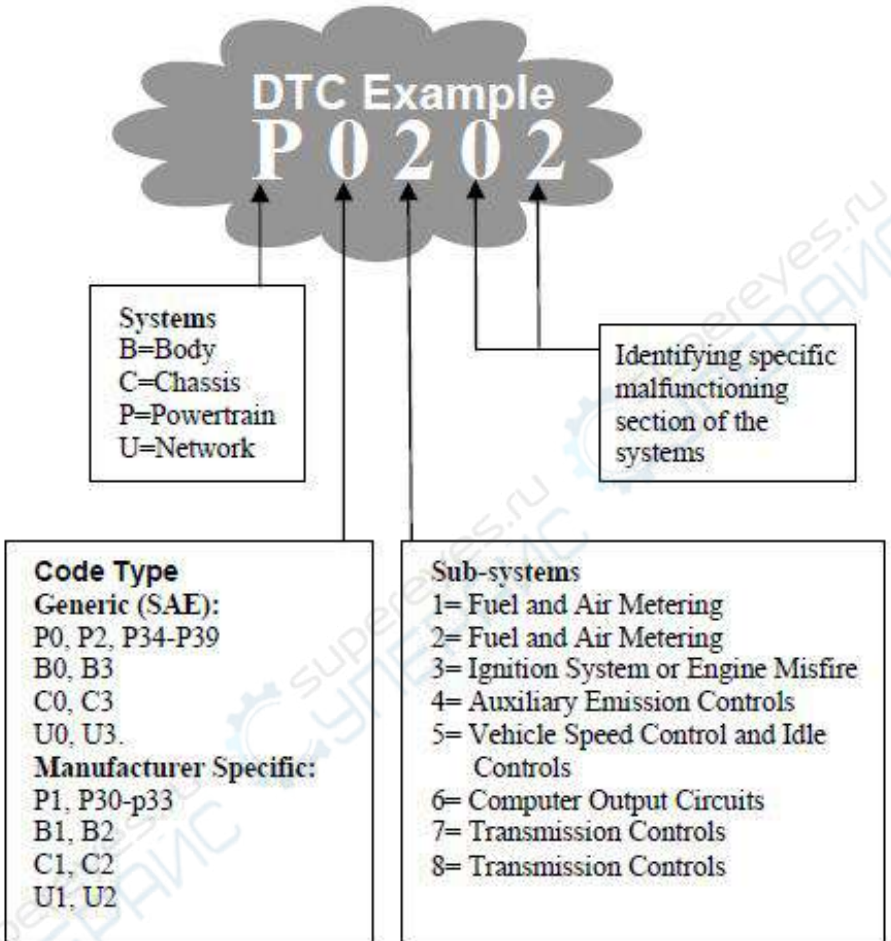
DTC Example
P 0 2 0 2

Systems
B=Body
C=Chassis
P=Powertrain
U=Network

Identifying specific malfunctioning section of the systems

Code Type
Generic (SAE):
P0, P2, P34-P39
B0, B3
C0, C3
U0, U3.
Manufacturer Specific:
P1, P30-p33
B1, B2
C1, C2
U1, U2

Sub-systems
1= Fuel and Air Metering
2= Fuel and Air Metering
3= Ignition System or Engine Misfire
4= Auxiliary Emission Controls
5= Vehicle Speed Control and Idle Controls
6= Computer Output Circuits
7= Transmission Controls
8= Transmission Controls

superEyes.ru
СУПЕРАЙС